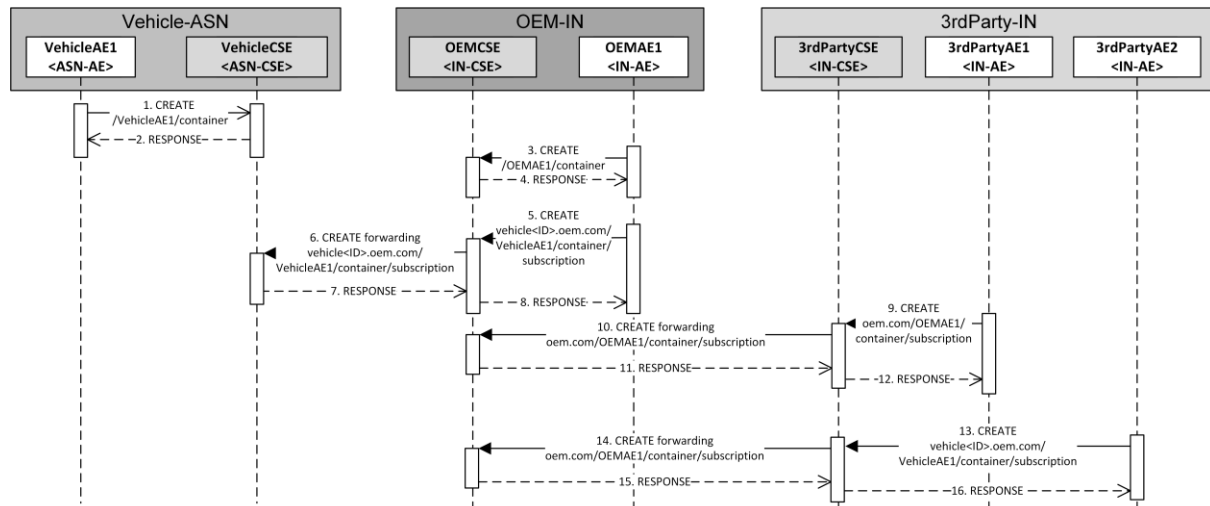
Vehicle-ASN

VehicleAE1
<ASN-AE>

VehicleCSE
<ASN-CSE>

OEM-IN

OEMCSE
<IN-CSE>

OEMAE1
<IN-AE>

3rdParty-IN

3rdPartyCSE
<IN-CSE>

3rdPartyAE1
<IN-AE>

3rdPartyAE2
<IN-AE>

1. CREATE /VehicleAE1/container

2. RESPONSE

3. CREATE /OEMAE1/container

4. RESPONSE

5. CREATE vehicle<ID>.oem.com/ VehicleAE1/container/ subscription

6. CREATE forwarding vehicle<ID>.oem.com/ VehicleAE1/container/subscription

7. RESPONSE

8. RESPONSE

9. CREATE oem.com/OEMAE1/ container/subscription

10. CREATE forwarding oem.com/OEMAE1/container/subscription

11. RESPONSE

12. RESPONSE

13. CREATE vehicle<ID>.oem.com/ VehicleAE1/container/subscription

14. CREATE forwarding oem.com/OEMAE1/container/subscription

15. RESPONSE

16. RESPONSE